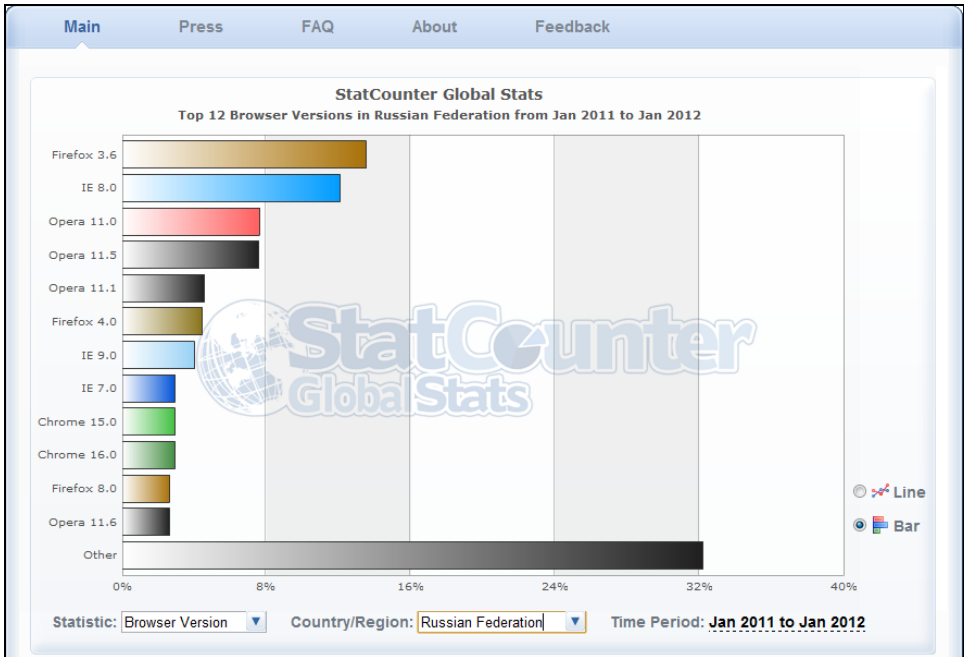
Main Press FAQ About Feedback

StatCounter Global Stats
Top 12 Browser Versions in Russian Federation from Jan 2011 to Jan 2012

Firefox 3.6
IE 8.0
Opera 11.0
Opera 11.5
Opera 11.1
Firefox 4.0
IE 9.0
IE 7.0
Chrome 15.0
Chrome 16.0
Firefox 8.0
Opera 11.6
Other

0% 8% 16% 24% 32% 40%

StatCounter Global Stats

Line
Bar

Statistic: Browser Version
Country/Region: Russian Federation
Time Period: Jan 2011 to Jan 2012